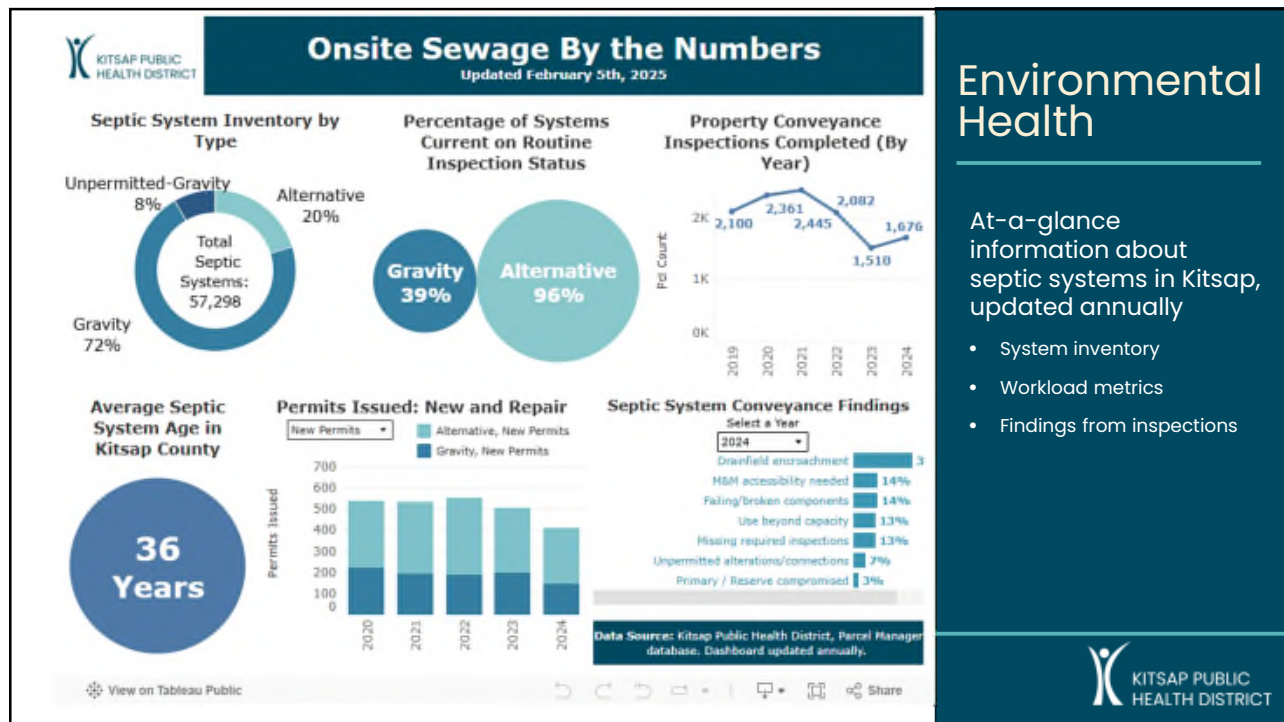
KITSAP PUBLIC HEALTH DISTRICT

Onsite Sewage By the Numbers
Updated February 5th, 2025

Septic System Inventory by Type

Unpermitted-Gravity 8%
Alternative 20%
Total Septic Systems: 57,298
Gravity 72%

Percentage of Systems Current on Routine Inspection Status

Gravity 39%
Alternative 96%

Property Conveyance Inspections Completed (By Year)

2K
1K
0K
Pcl Count
2,100
2,361
2,445
2,082
1,510
1,676
2019
2020
2021
2022
2023
2024

Average Septic System Age in Kitsap County

36 Years

Permits Issued: New and Repair

New Permits
Alternative, New Permits
Gravity, New Permits
Permits Issued
700
600
500
400
300
200
100
0
2020
2021
2022
2023
2024

Septic System Conveyance Findings
Select a Year
2024

Drainfield encroachment 3
M&M accessibility needed 14%
Failing/broken components 14%
Use beyond capacity 13%
Missing required inspections 13%
Unpermitted alterations/connections 7%
Primary / Reserve compromised 3%

Data Source: Kitsap Public Health District, Parcel Manager database. Dashboard updated annually.

View on Tableau Public
Share

Environmental Health

At-a-glance information about septic systems in Kitsap, updated annually

• System inventory
• Workload metrics
• Findings from inspections

KITSAP PUBLIC HEALTH DISTRICT